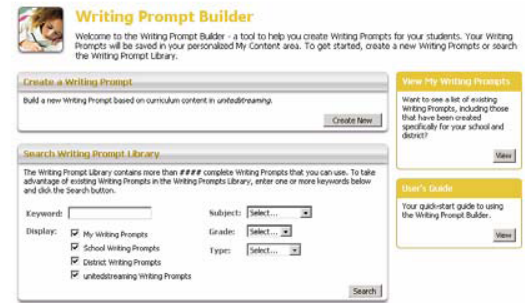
Writing Prompt Builder

Welcome to the Writing Prompt Builder - a tool to help you create Writing Prompts for your students. Your Writing Prompts will be saved in your personalized My Content area. To get started, create a new Writing Prompts or search the Writing Prompt Library.

Create a Writing Prompt

Build a new Writing Prompt based on curriculum content in unitedstreaming.

Create New

Search Writing Prompt Library

The Writing Prompt Library contains more than #### complete Writing Prompts that you can use. To take advantage of existing Writing Prompts in the Writing Prompts Library, enter one or more keywords below and click the Search button.

Keyword:

Display:
My Writing Prompts
School Writing Prompts
District Writing Prompts
unitedstreaming Writing Prompts

Subject: Select...
Grade: Select...
Type: Select...

Search

View My Writing Prompts

Want to see a list of existing Writing Prompts, including those that have been created specifically for your school and district?

View

User's Guide

Your quick-start guide to using the Writing Prompt Builder.

View